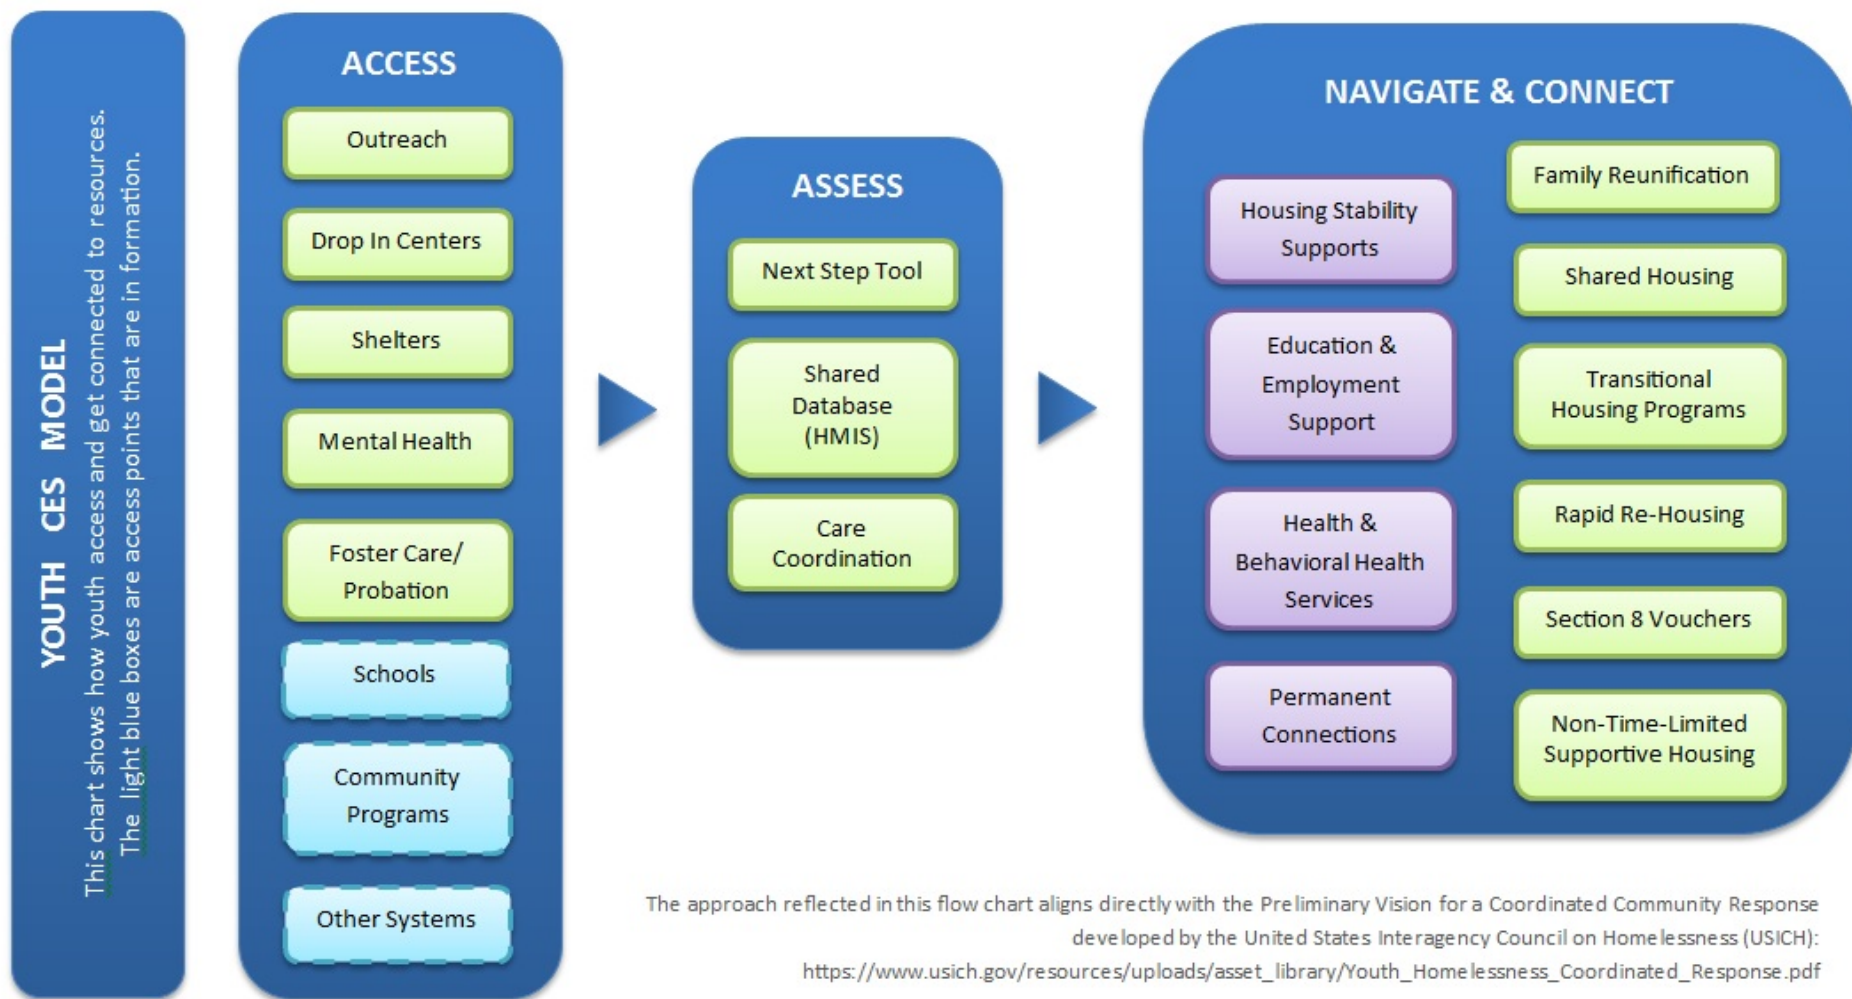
YOUTH CES MODEL

This chart shows how youth access and get connected to resources. The light blue boxes are access points that are in formation.

ACCESS

Outreach

Drop In Centers

Shelters

Mental Health

Foster Care/ Probation

Schools

Community Programs

Other Systems

ASSESS

Next Step Tool

Shared Database (HMIS)

Care Coordination

NAVIGATE & CONNECT

Housing Stability Supports

Education & Employment Support

Health & Behavioral Health Services

Permanent Connections

Family Reunification

Shared Housing

Transitional Housing Programs

Rapid Re-Housing

Section 8 Vouchers

Non-Time-Limited Supportive Housing

The approach reflected in this flow chart aligns directly with the Preliminary Vision for a Coordinated Community Response developed by the United States Interagency Council on Homelessness (USICH): https://www.usich.gov/resources/uploads/asset_library/Youth_Homelessness_Coordinated_Response.pdf